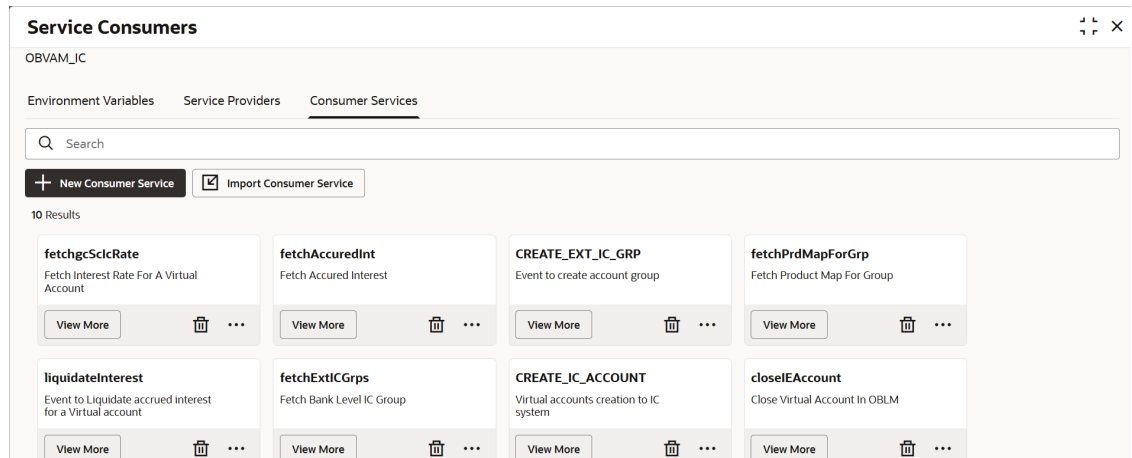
Service Consumers

OBVAM_IC

Environment Variables Service Providers Consumer Services

Search

New Consumer Service Import Consumer Service

10 Results

fetchgcSclcRate
Fetch Interest Rate For A Virtual Account
View More

fetchAccuredInt
Fetch Accured Interest
View More

CREATE_EXT_IC_GRP
Event to create account group
View More

fetchPrdMapForGrp
Fetch Product Map For Group
View More

liquidateInterest
Event to Liquidate accrued interest for a Virtual account
View More

fetchExtICGrps
Fetch Bank Level IC Group
View More

CREATE_IC_ACCOUNT
Virtual accounts creation to IC system
View More

closeIEAccount
Close Virtual Account In OBLM
View More